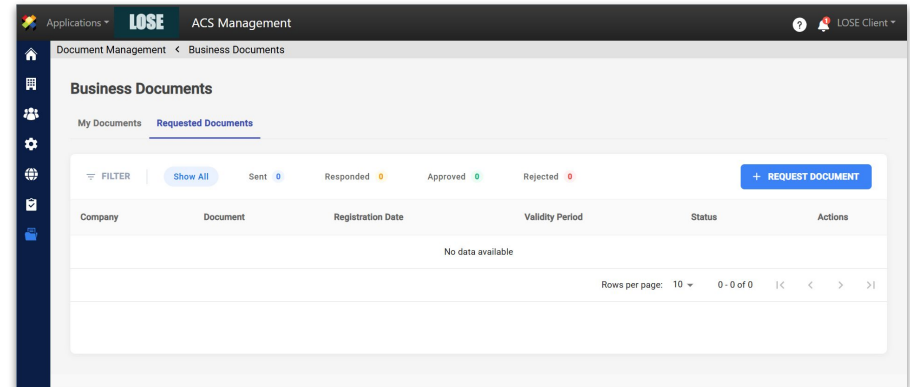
Applications LOSE ACS Management

LOSE Client

Document Management < Business Documents

Business Documents

My Documents Requested Documents

FILTER Show All Sent 0 Responded 0 Approved 0 Rejected 0

+ REQUEST DOCUMENT

| Company | Document | Registration Date | Validity Period | Status | Actions |
|---|---|---|---|---|---|
| No data available | | | | | |

Rows per page: 10 0 - 0 of 0